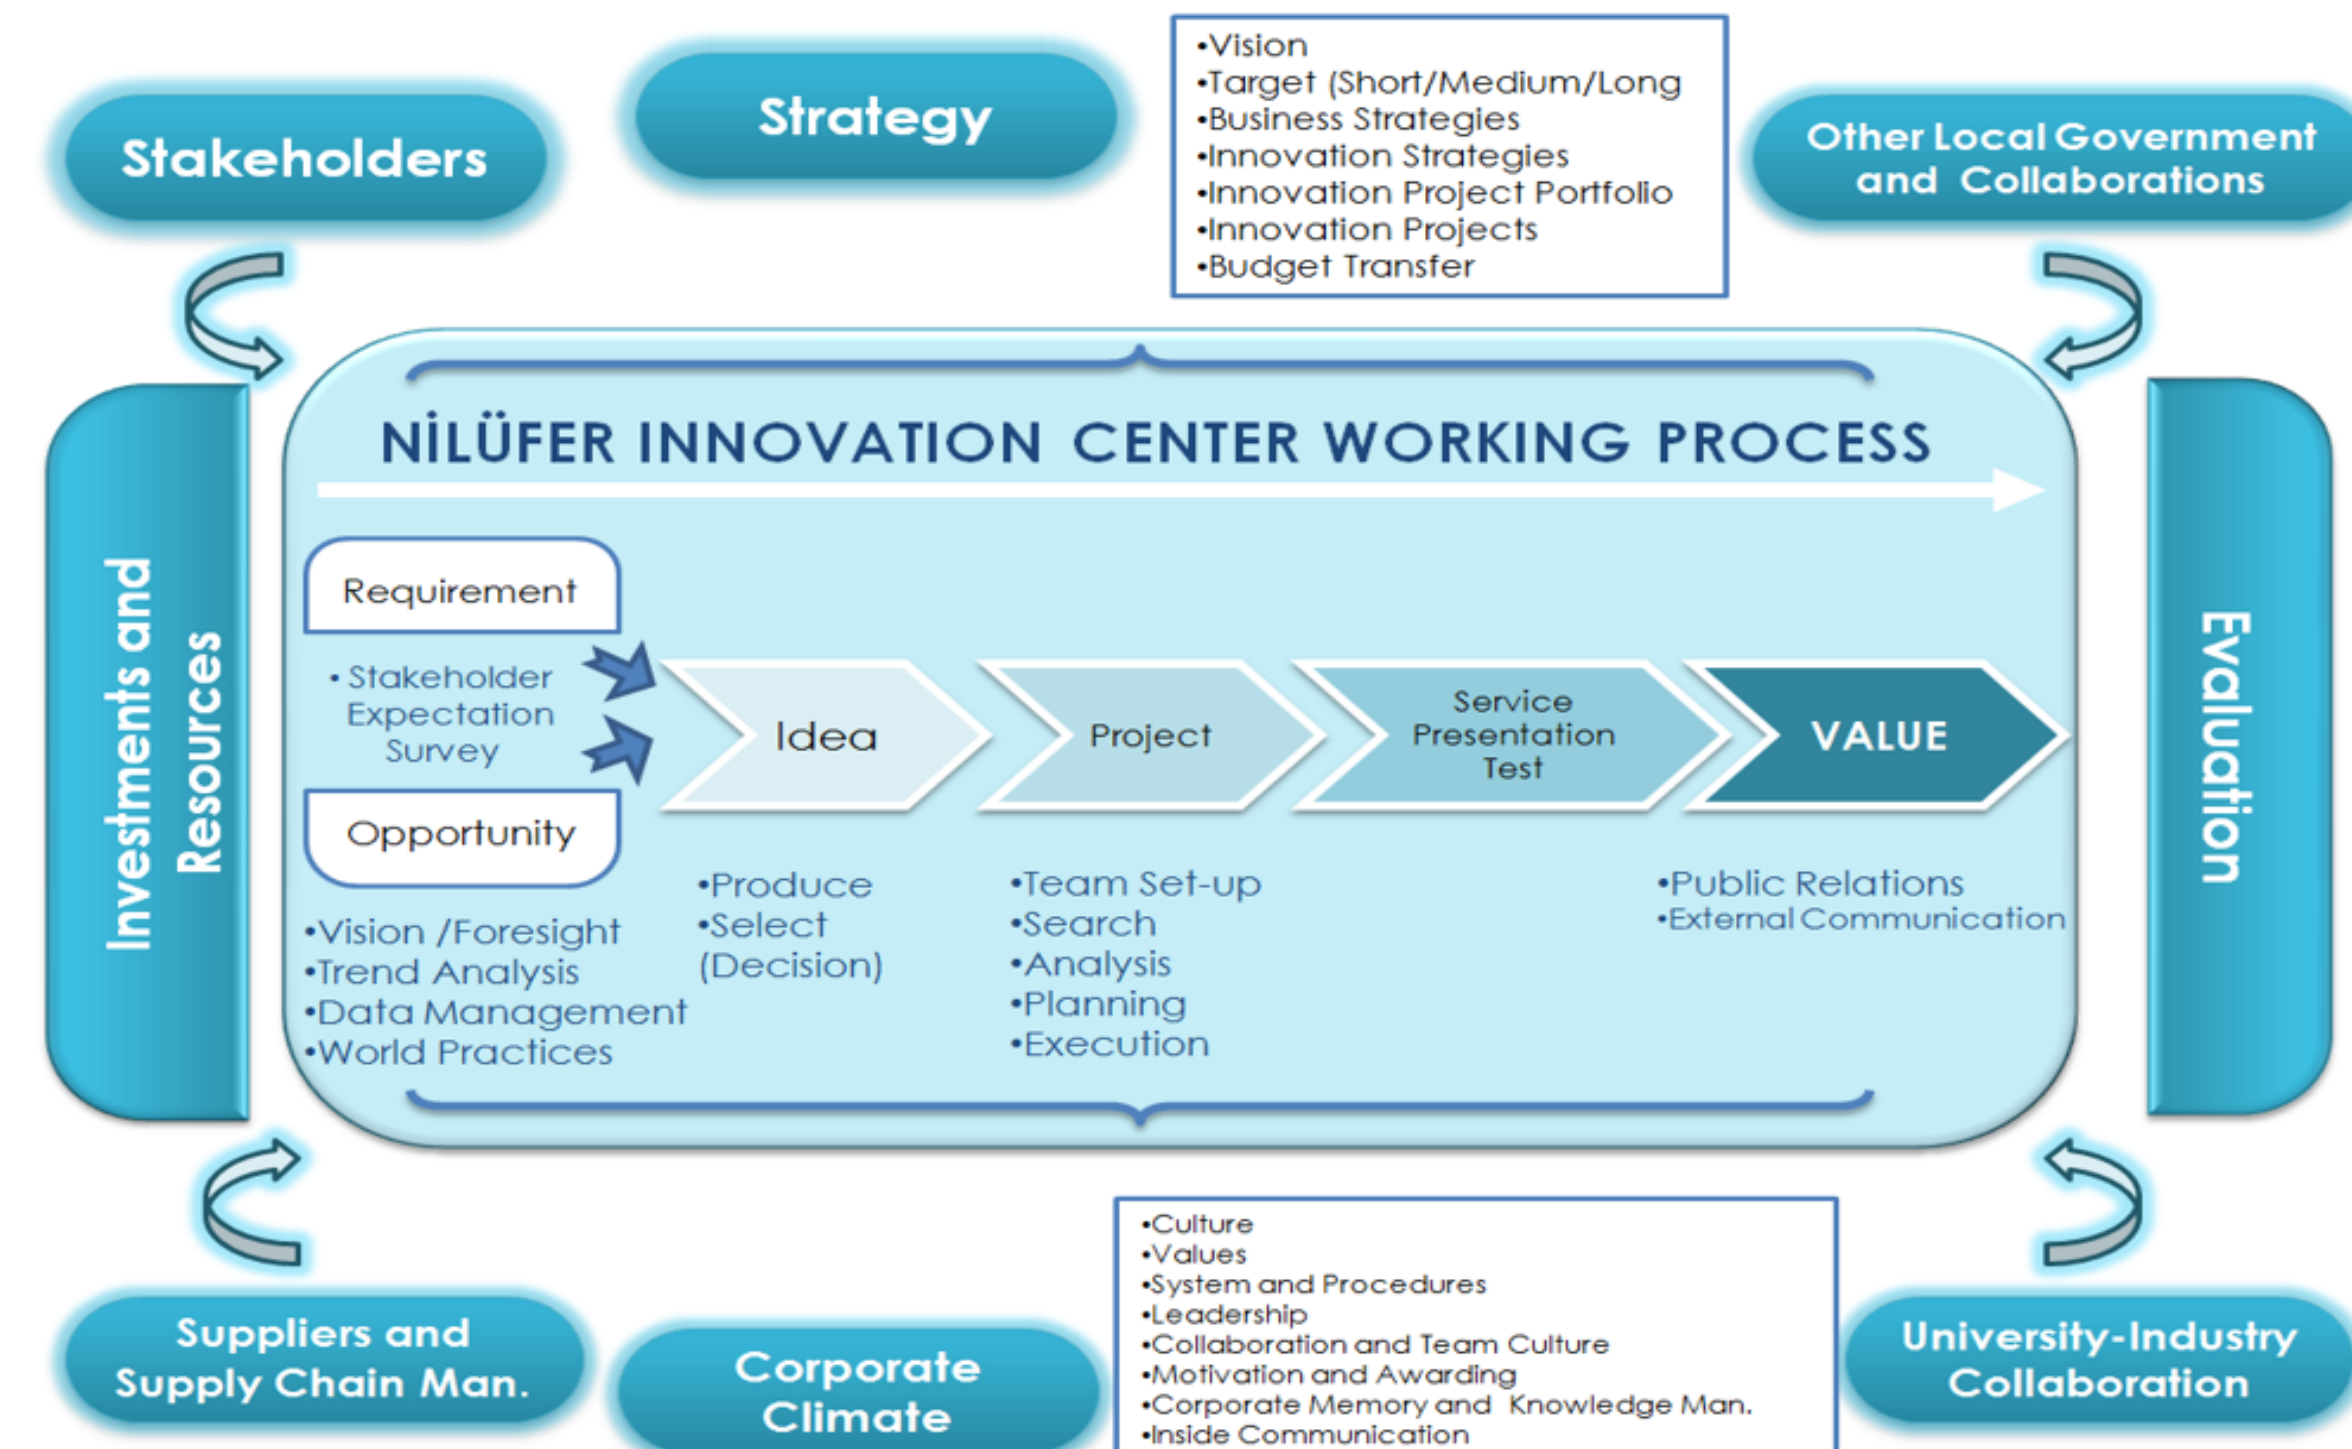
Stakeholders

Strategy

•Vision
•Target (Short/Medium/Long
•Business Strategies
•Innovation Strategies
•Innovation Project Portfolio
•Innovation Projects
•Budget Transfer

Other Local Government and Collaborations

Investments and Resources

NİLÜFER INNOVATION CENTER WORKING PROCESS

Requirement

• Stakeholder Expectation Survey

Opportunity

•Vision /Foresight
•Trend Analysis
•Data Management
•World Practices

Idea

Project

Service Presentation Test

VALUE

•Produce
•Select (Decision)

•Team Set-up
•Search
•Analysis
•Planning
•Execution

•Public Relations
•External Communication

Evaluation

Suppliers and Supply Chain Man.

Corporate Climate

•Culture
•Values
•System and Procedures
•Leadership
•Collaboration and Team Culture
•Motivation and Awarding
•Corporate Memory and Knowledge Man.
•Inside Communication

University-Industry Collaboration